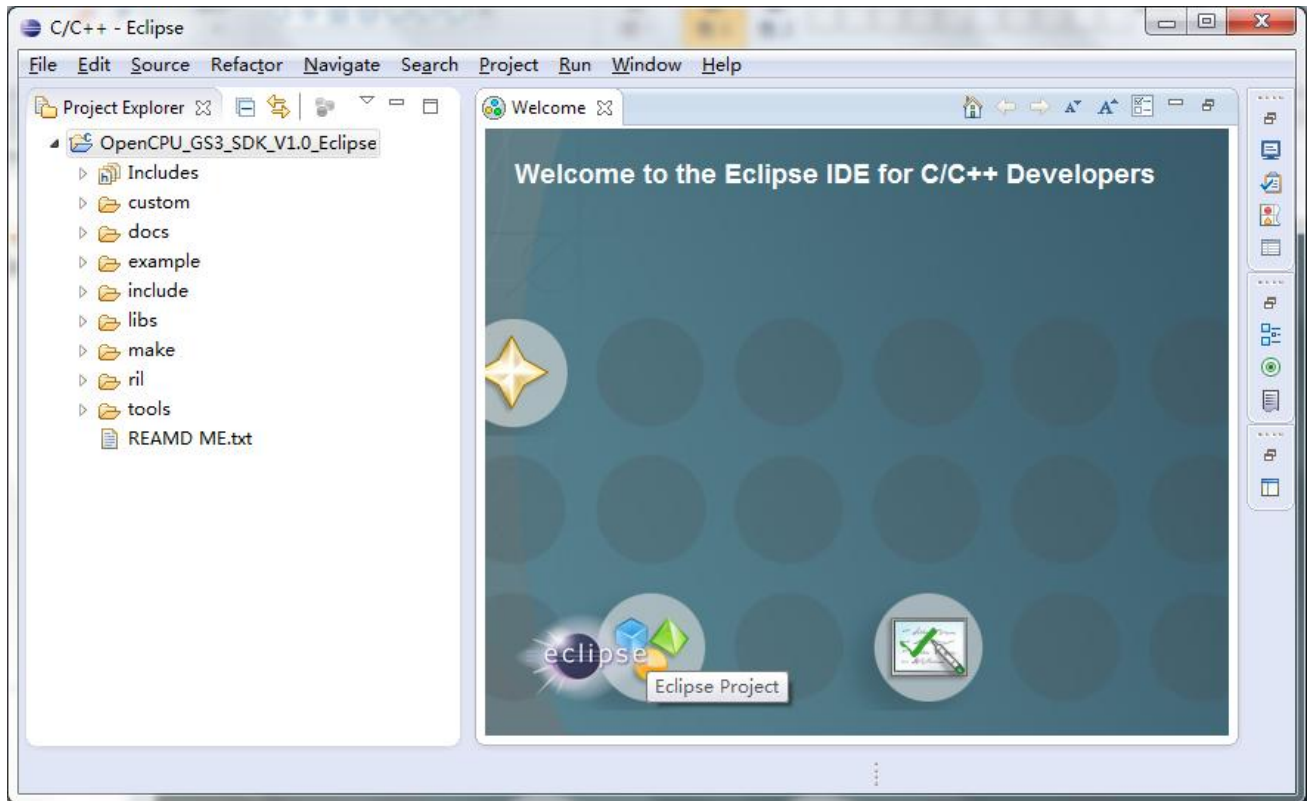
C/C++ - Eclipse

File Edit Source Refactor Navigate Search Project Run Window Help

Project Explorer

OpenCPU_GS3_SDK_V1.0_Eclipse
Includes
custom
docs
example
include
libs
make
ril
tools
REAMD ME.txt

Welcome

Welcome to the Eclipse IDE for C/C++ Developers

eclipse

Eclipse Project